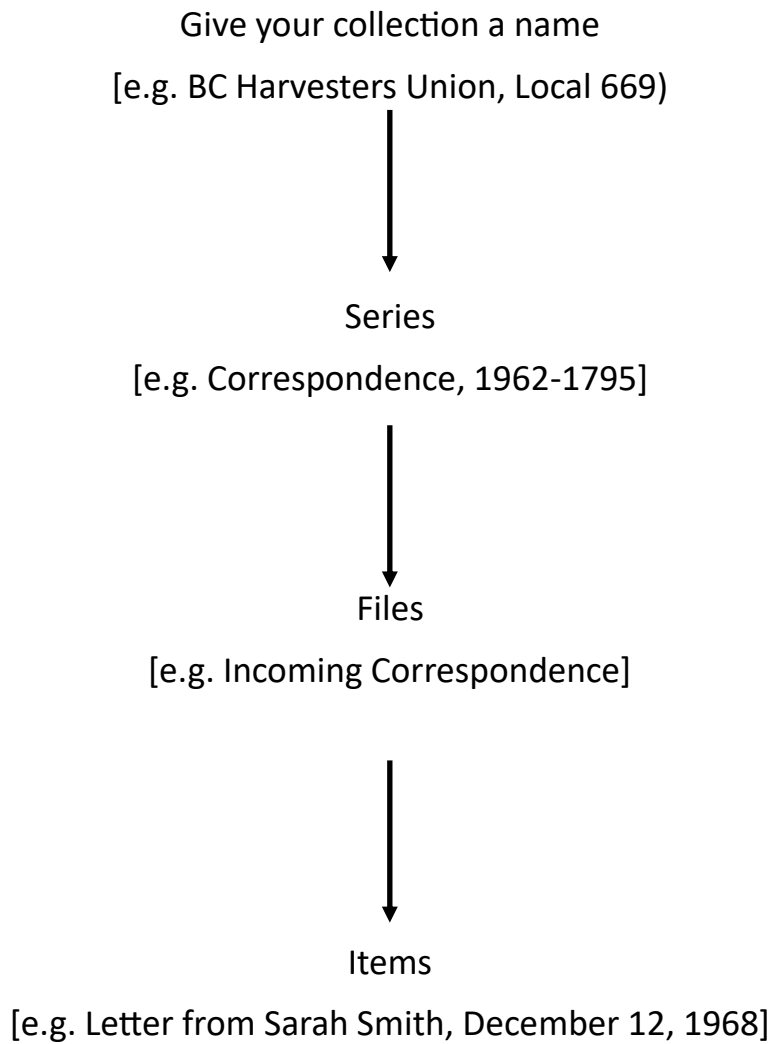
Give your collection a name

[e.g. BC Harvesters Union, Local 669)

Series

[e.g. Correspondence, 1962-1795]

Files

[e.g. Incoming Correspondence]

Items

[e.g. Letter from Sarah Smith, December 12, 1968]